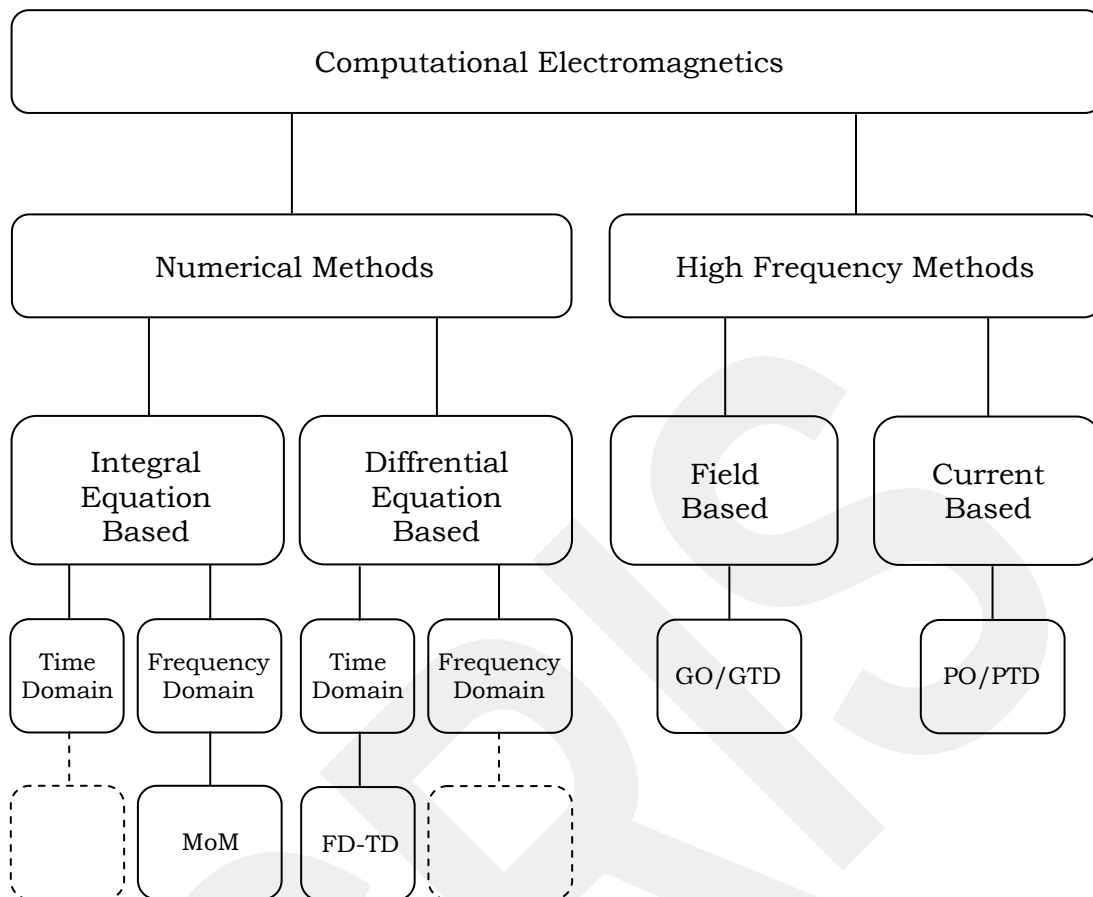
Computational Electromagnetics

Numerical Methods

High Frequency Methods

Integral Equation Based

Diffrential Equation Based

Field Based

Current Based

Time Domain

Frequency Domain

Time Domain

Frequency Domain

GO/GTD

PO/PTD

MoM

FD-TD